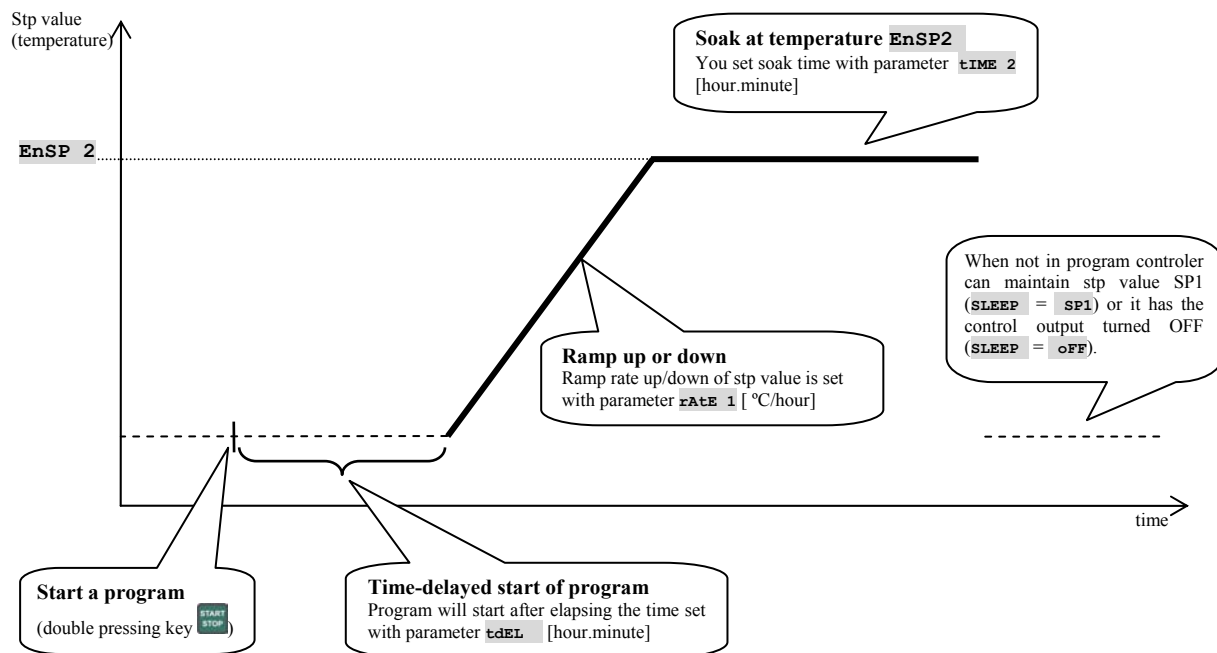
Stp value (temperature)

Soak at temperature EnSP2
You set soak time with parameter tIME 2 [hour.minute]

EnSP 2

When not in program controler can maintain stp value SP1 (SLEEP = SP1) or it has the control output turned OFF (SLEEP = oFF).

Ramp up or down
Ramp rate up/down of stp value is set with parameter rAtE 1 [ ºC/hour]

time

Start a program
(double pressing key START STOP)

Time-delayed start of program
Program will start after elapsing the time set with parameter tdEL [hour.minute]